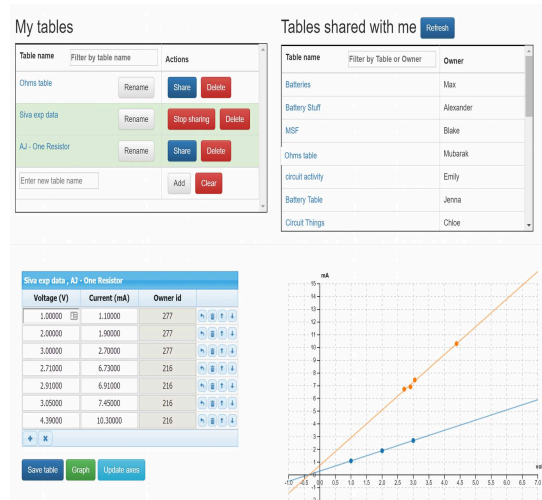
My tables

| Table name | Filter by table name | Actions |
|---|---|---|
| Ohms table | Rename | Share Delete |
| Siva exp data | Rename | Stop sharing Delete |
| AJ - One Resistor | Rename | Share Delete |
| Enter new table name | | Add Clear |

Tables shared with me Refresh

| Table name | Filter by Table or Owner | Owner |
|---|---|---|
| Batteries | | Max |
| Battery Stuff | | Alexander |
| MSF | | Blake |
| Ohms table | | Mubarak |
| circuit activity | | Emily |
| Battery Table | | Jenna |
| Circuit Things | | Chloe |

Siva exp data , AJ - One Resistor

| Voltage (V) | Current (mA) | Owner id |
|---|---|---|
| 1.00000 | 1.10000 | 277 |
| 2.00000 | 1.90000 | 277 |
| 3.00000 | 2.70000 | 277 |
| 2.71000 | 6.73000 | 216 |
| 2.91000 | 6.91000 | 216 |
| 3.05000 | 7.45000 | 216 |
| 4.39000 | 10.30000 | 216 |

Save table Graph Update axes

mA
15
14
13
12
11
10
9
8
7
6
5
4
3
2
1
-1
-1.0 0.5 1.0 1.5 2.0 2.5 3.0 3.5 4.0 4.5 5.0 5.5 6.0 6.5 7.0
vol